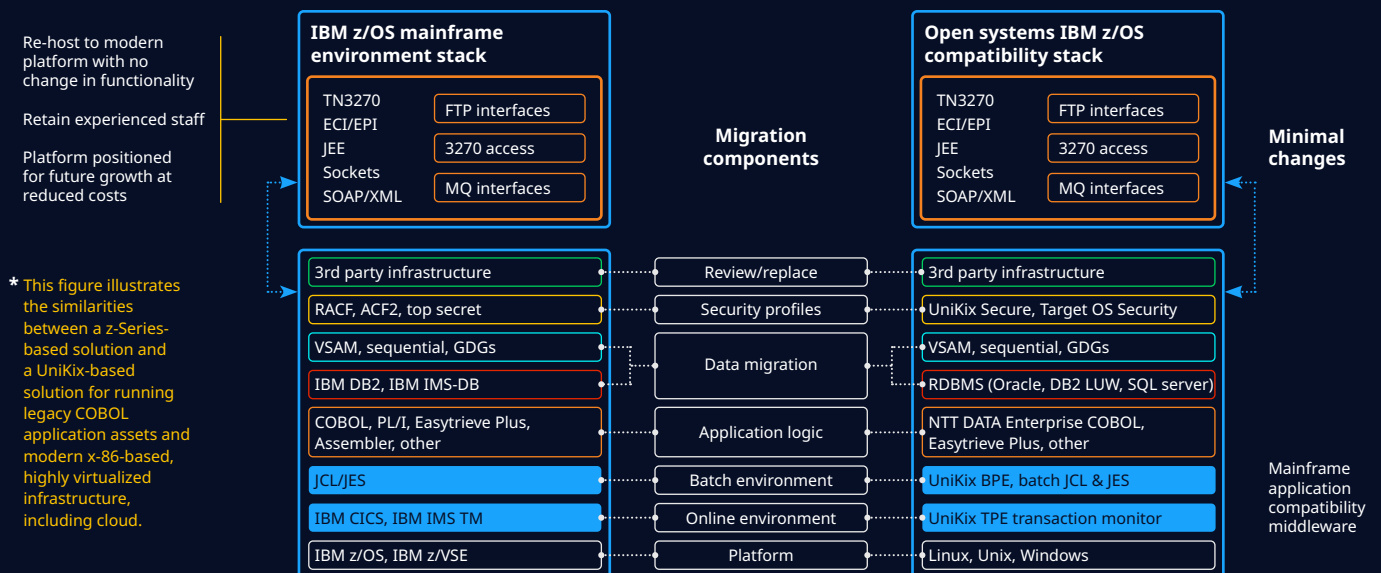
Re-host to modern platform with no change in functionality

Retain experienced staff

Platform positioned for future growth at reduced costs

* This figure illustrates the similarities between a z-Series-based solution and a UniKix-based solution for running legacy COBOL application assets and modern x-86-based, highly virtualized infrastructure, including cloud.

IBM z/OS mainframe environment stack

TN3270
ECI/EPI
JEE
Sockets
SOAP/XML

FTP interfaces
3270 access
MQ interfaces

Migration components

Open systems IBM z/OS compatibility stack

TN3270
ECI/EPI
JEE
Sockets
SOAP/XML

FTP interfaces
3270 access
MQ interfaces

Minimal changes

| | | |
|---|---|---|
| 3rd party infrastructure | Review/replace | 3rd party infrastructure |
| RACF, ACF2, top secret | Security profiles | UniKix Secure, Target OS Security |
| VSAM, sequential, GDGs | Data migration | VSAM, sequential, GDGs |
| IBM DB2, IBM IMS-DB | | RDBMS (Oracle, DB2 LUW, SQL server) |
| COBOL, PL/I, Easytrieve Plus, Assembler, other | Application logic | NTT DATA Enterprise COBOL, Easytrieve Plus, other |
| JCL/JES | Batch environment | UniKix BPE, batch JCL & JES |
| IBM CICS, IBM IMS TM | Online environment | UniKix TPE transaction monitor |
| IBM z/OS, IBM z/VSE | Platform | Linux, Unix, Windows |

Mainframe application compatibility middleware